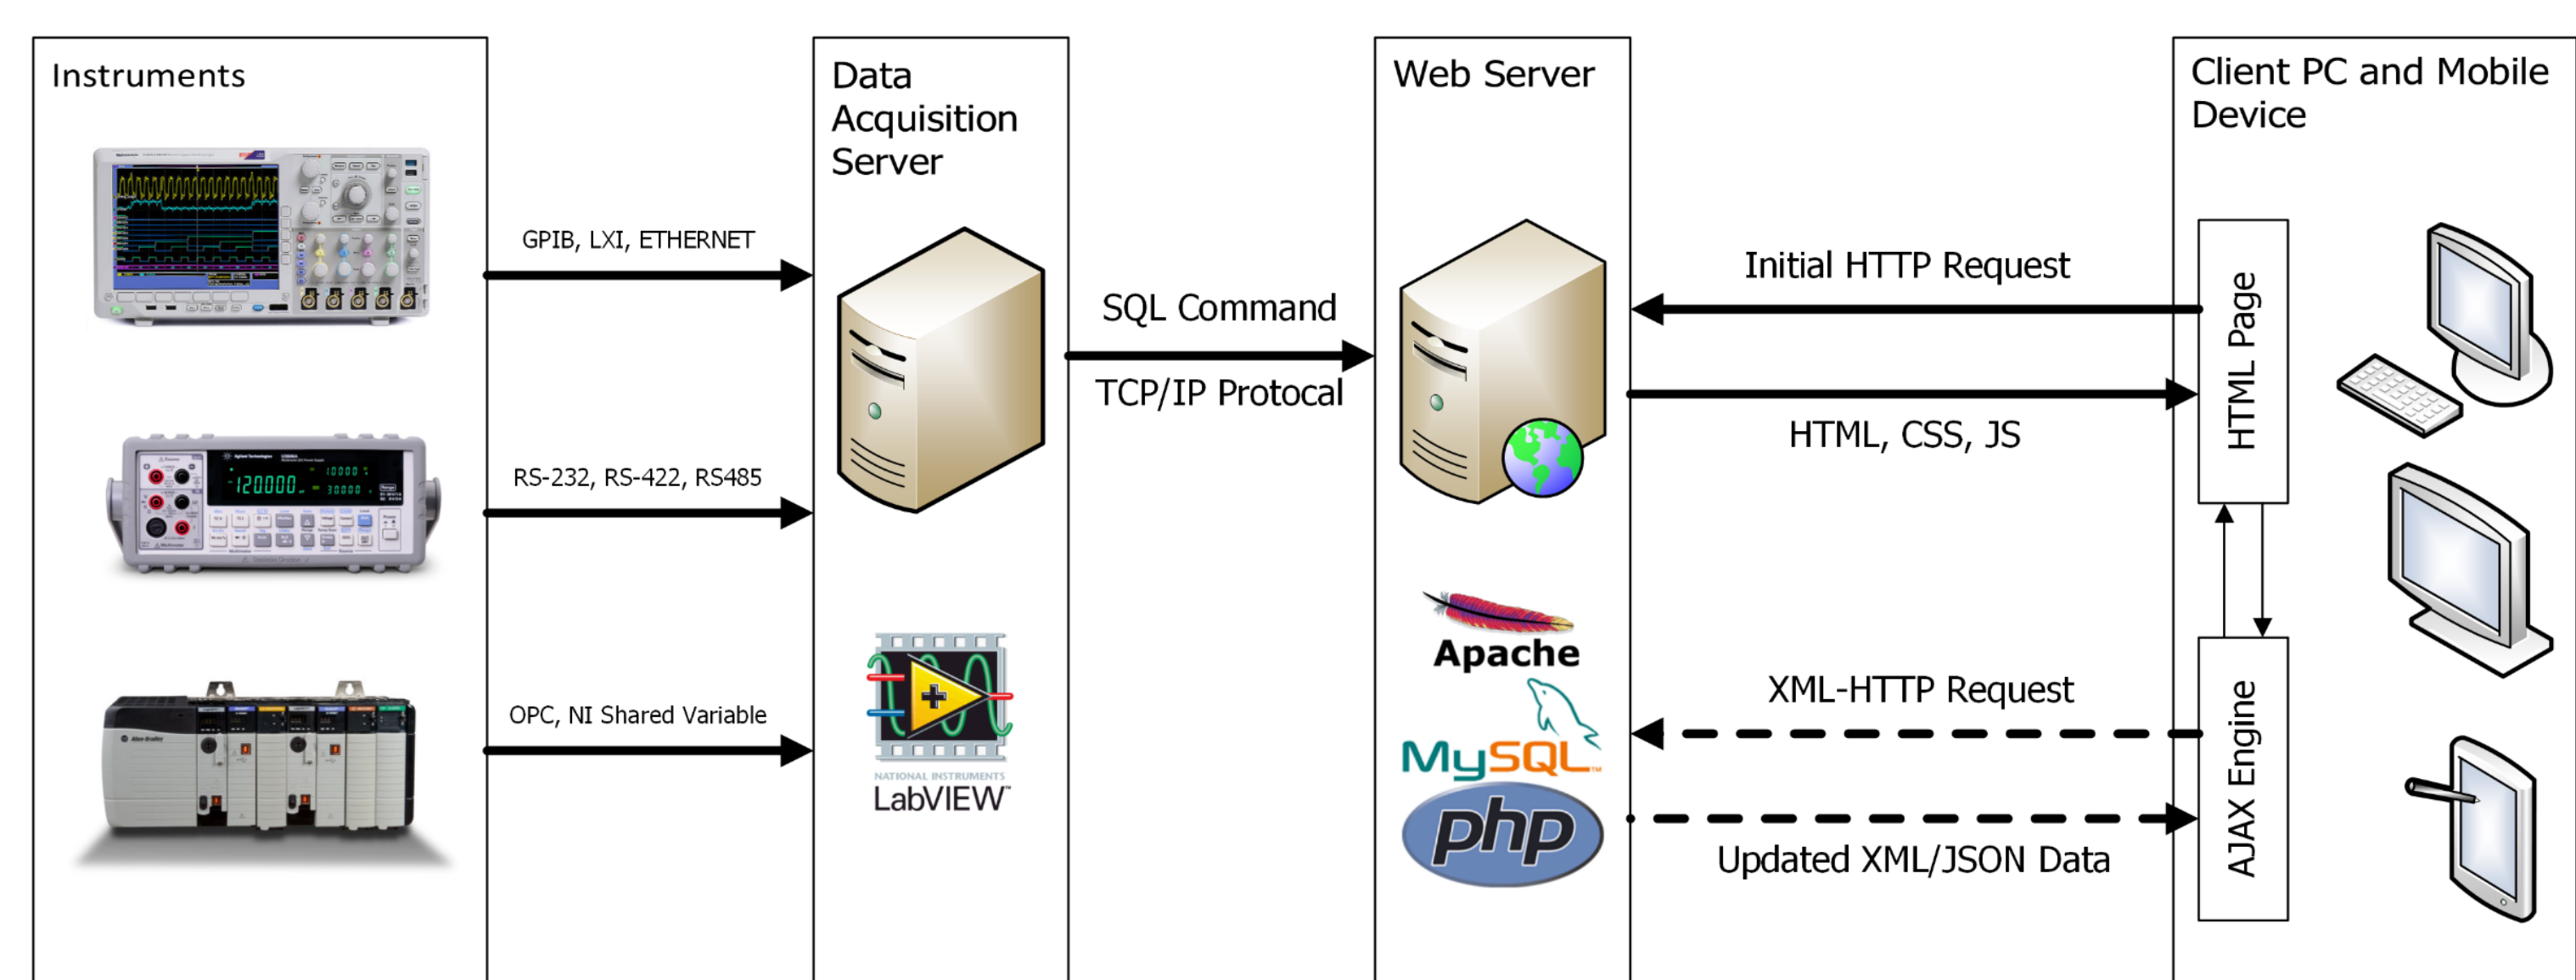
Instruments

Data Acquisition Server

Web Server

Client PC and Mobile Device

GPIB, LXI, ETHERNET

RS-232, RS-422, RS485

OPC, NI Shared Variable

SQL Command

TCP/IP Protocal

NATIONAL INSTRUMENTS
LabVIEW

Initial HTTP Request

HTML, CSS, JS

HTML Page

AJAX Engine

XML-HTTP Request

Updated XML/JSON Data

Apache

MySQL

php